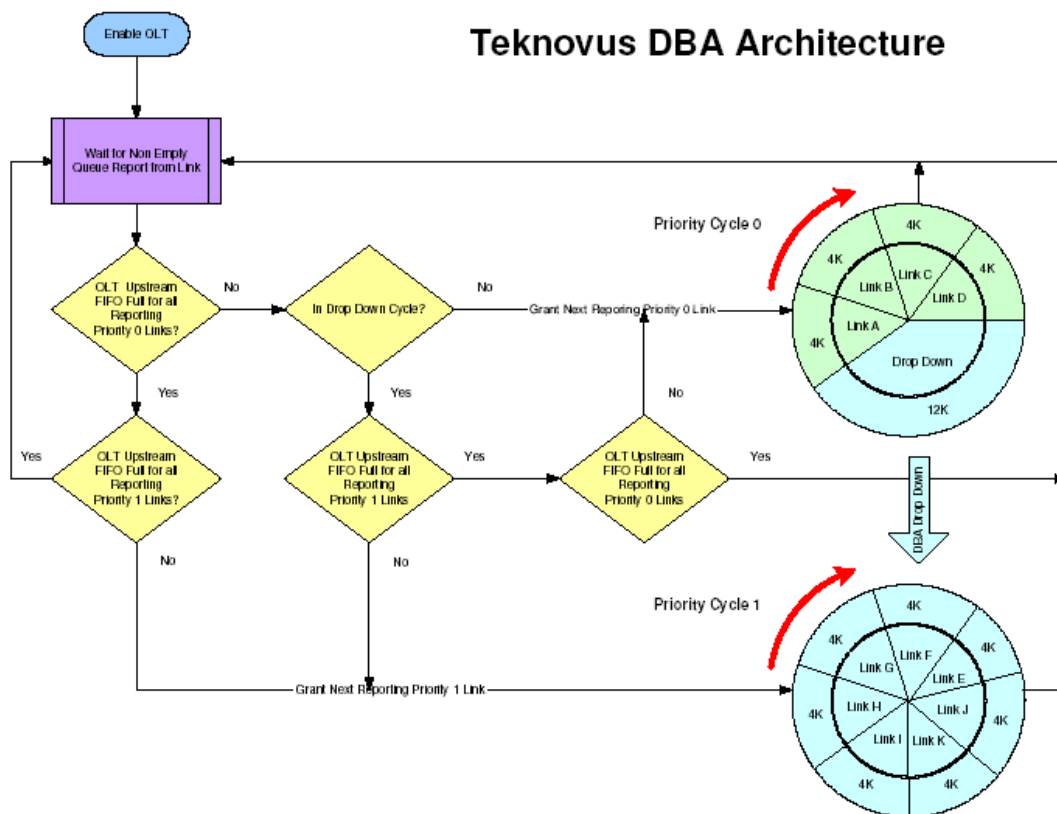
Enable OLT

Teknovus DBA Architecture

Wait for Non Empty Queue Report from Link

OLT Upstream FIFO Full for all Reporting Priority 0 Links?

No

In Drop Down Cycle?

No

Grant Next Reporing Priority 0 Link

Priority Cycle 0

4K

4K

4K

4K

Link C

Link B

Link D

Link A

Drop Down

12K

Yes

Yes

No

Yes

OLT Upstream FIFO Full for all Reporting Priority 1 Links?

OLT Upstream FIFO Full for all Reporting Priority 1 Links

Yes

OLT Upstream FIFO Full for all Reporting Priority 0 Links

Yes

DBA Drop Down

No

No

Priority Cycle 1

4K

4K

4K

4K

4K

4K

4K

4K

Link G

Link F

Link E

Link H

Link J

Link I

Link K

Grant Next Reporting Priority 1 Link